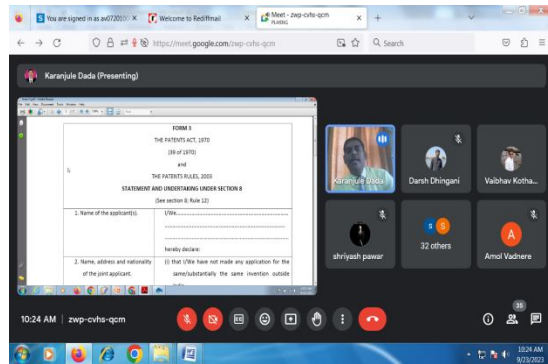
You are signed in as av0720100 ×
Welcome to Rediffmail ×
Meet - zwp-cvhs-qcm PLAYING ×
+
https://meet.google.com/zwp-cvhs-qcm
Search

Karanjule Dada (Presenting)

FORM 3
THE PATENTS ACT, 1970
(39 of 1970)
and
THE PATENTS RULES, 2003
STATEMENT AND UNDERTAKING UNDER SECTION 8
(See section 8; Rule 12)

| 1. Name of the applicant(s). | I/We......................................................... hereby declare: |
|---|---|
| 2. Name, address and nationality of the joint applicant. | (i) that I/We have not made any application for the same/substantially the same invention outside |

Karanjule Dada
Darsh Dhingani
Vaibhav Kotha...
shriyash pawar
S S
32 others
A
Amol Vadnere

10:24 AM | zwp-cvhs-qcm
35

10:24 AM
9/23/2023